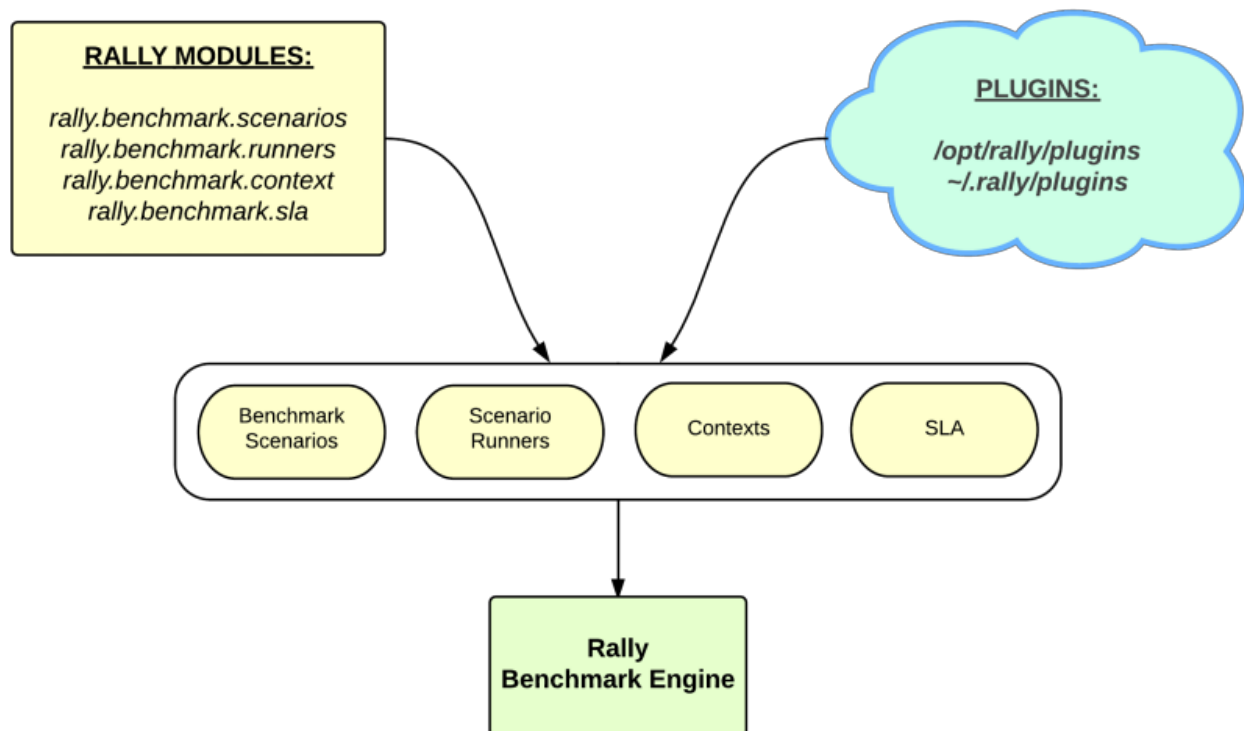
RALLY MODULES:

rally.benchmark.scenarios
rally.benchmark.runners
rally.benchmark.context
rally.benchmark.sla

PLUGINS:

/opt/rally/plugins
~/.rally/plugins

Benchmark Scenarios

Scenario Runners

Contexts

SLA

Rally Benchmark Engine